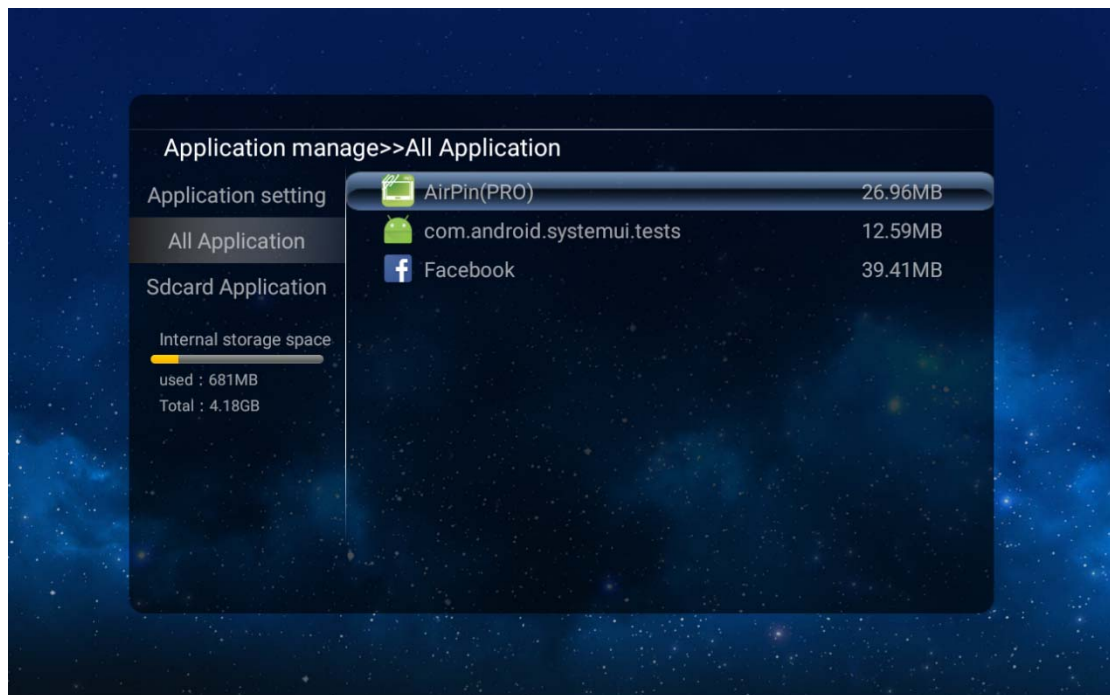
Application manage>>All Application

Application setting

All Application

Sdcard Application

Internal storage space

used：681MB

Total：4.18GB

AirPin(PRO) 26.96MB

com.android.systemui.tests 12.59MB

Facebook 39.41MB